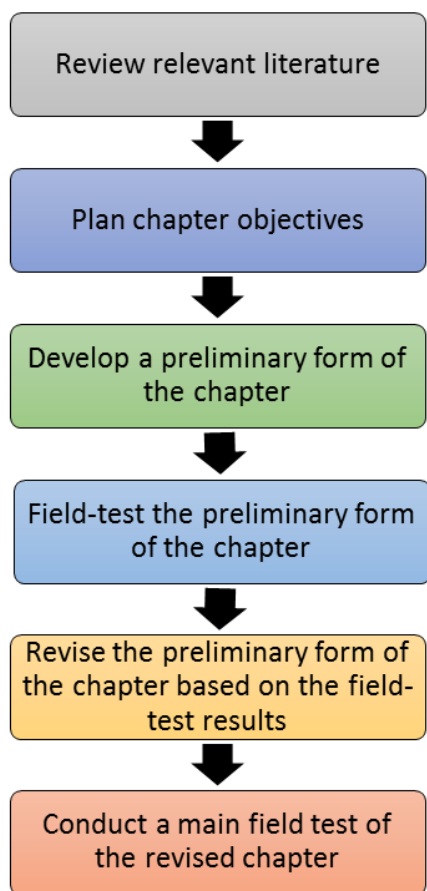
Review relevant literature

Plan chapter objectives

Develop a preliminary form of the chapter

Field-test the preliminary form of the chapter

Revise the preliminary form of the chapter based on the field-test results

Conduct a main field test of the revised chapter